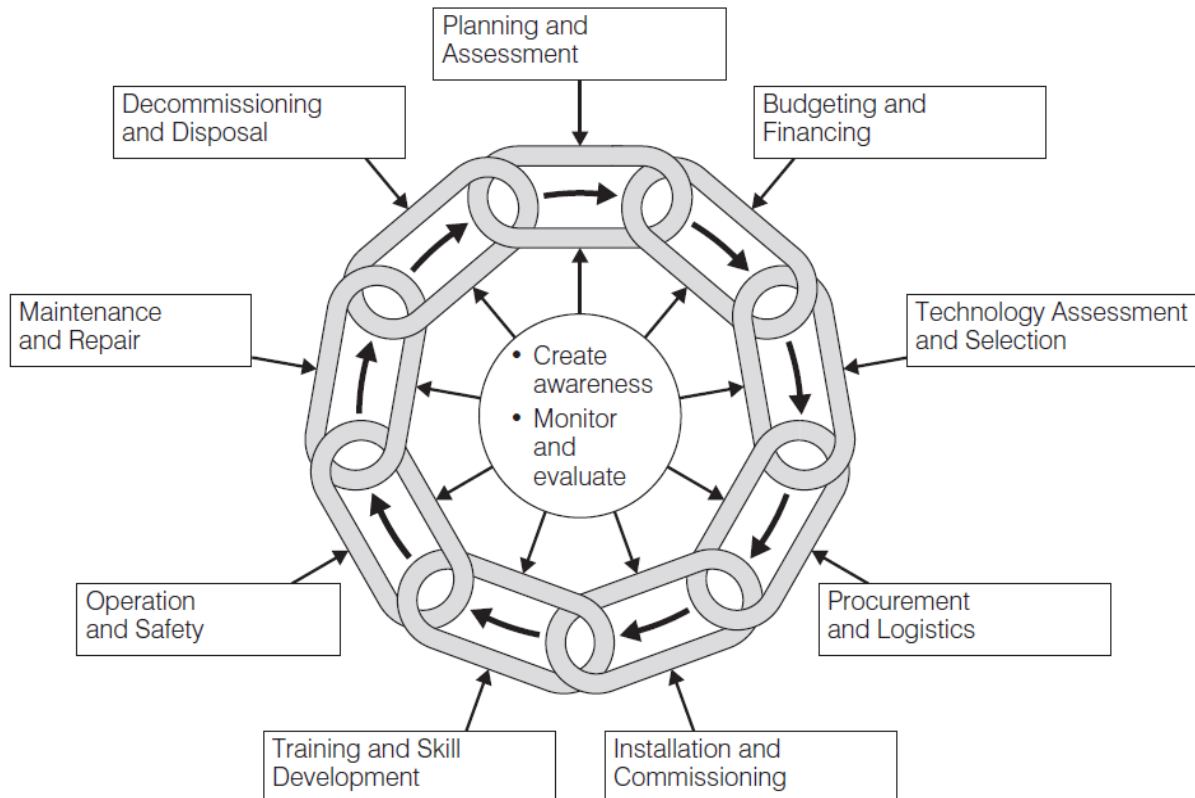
Planning and Assessment

Budgeting and Financing

Technology Assessment and Selection

Procurement and Logistics

Installation and Commissioning

Training and Skill Development

Operation and Safety

Maintenance and Repair

Decommissioning and Disposal

• Create awareness
• Monitor and evaluate